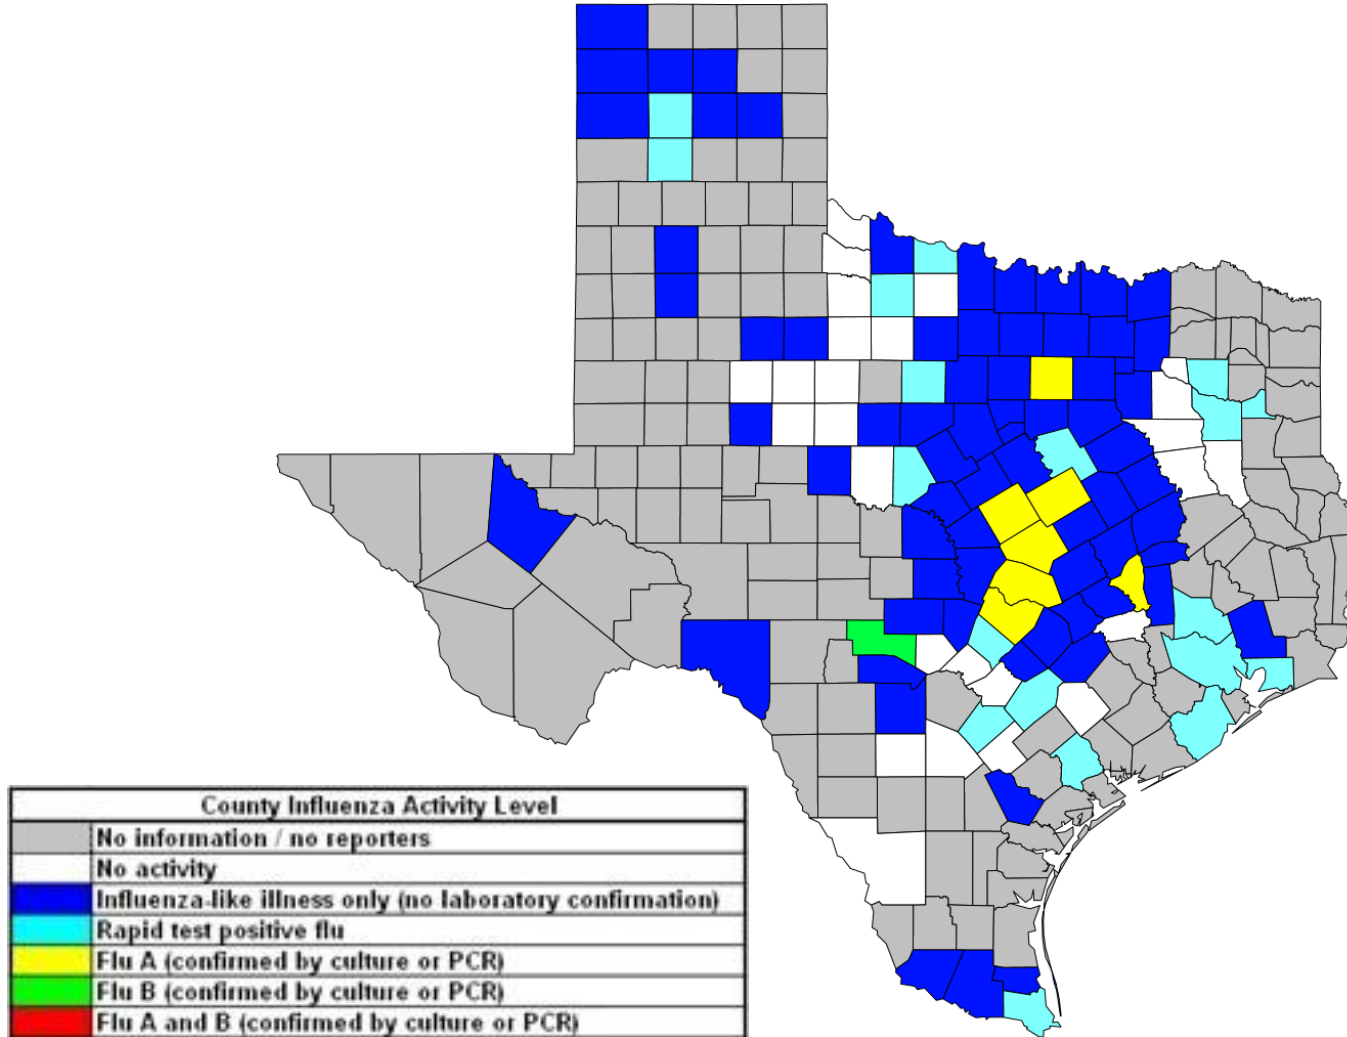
County Influenza Activity Level

No information / no reporters
No activity
Influenza-like illness only (no laboratory confirmation)
Rapid test positive flu
Flu A (confirmed by culture or PCR)
Flu B (confirmed by culture or PCR)
Flu A and B (confirmed by culture or PCR)